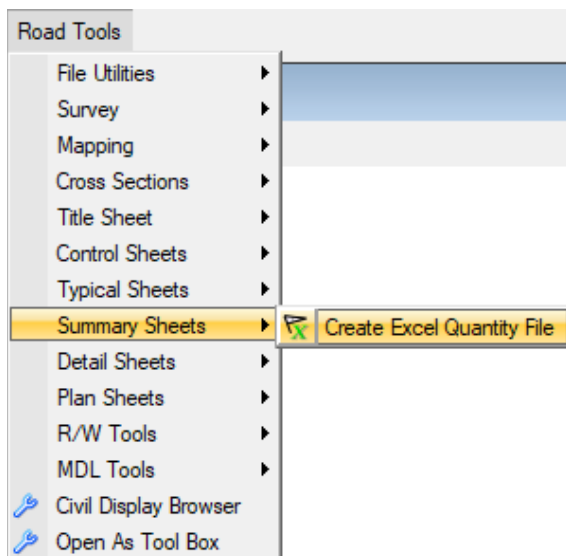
Road Tools
File Utilities
Survey
Mapping
Cross Sections
Title Sheet
Control Sheets
Typical Sheets
Summary Sheets
Create Excel Quantity File
Detail Sheets
Plan Sheets
R/W Tools
MDL Tools
Civil Display Browser
Open As Tool Box